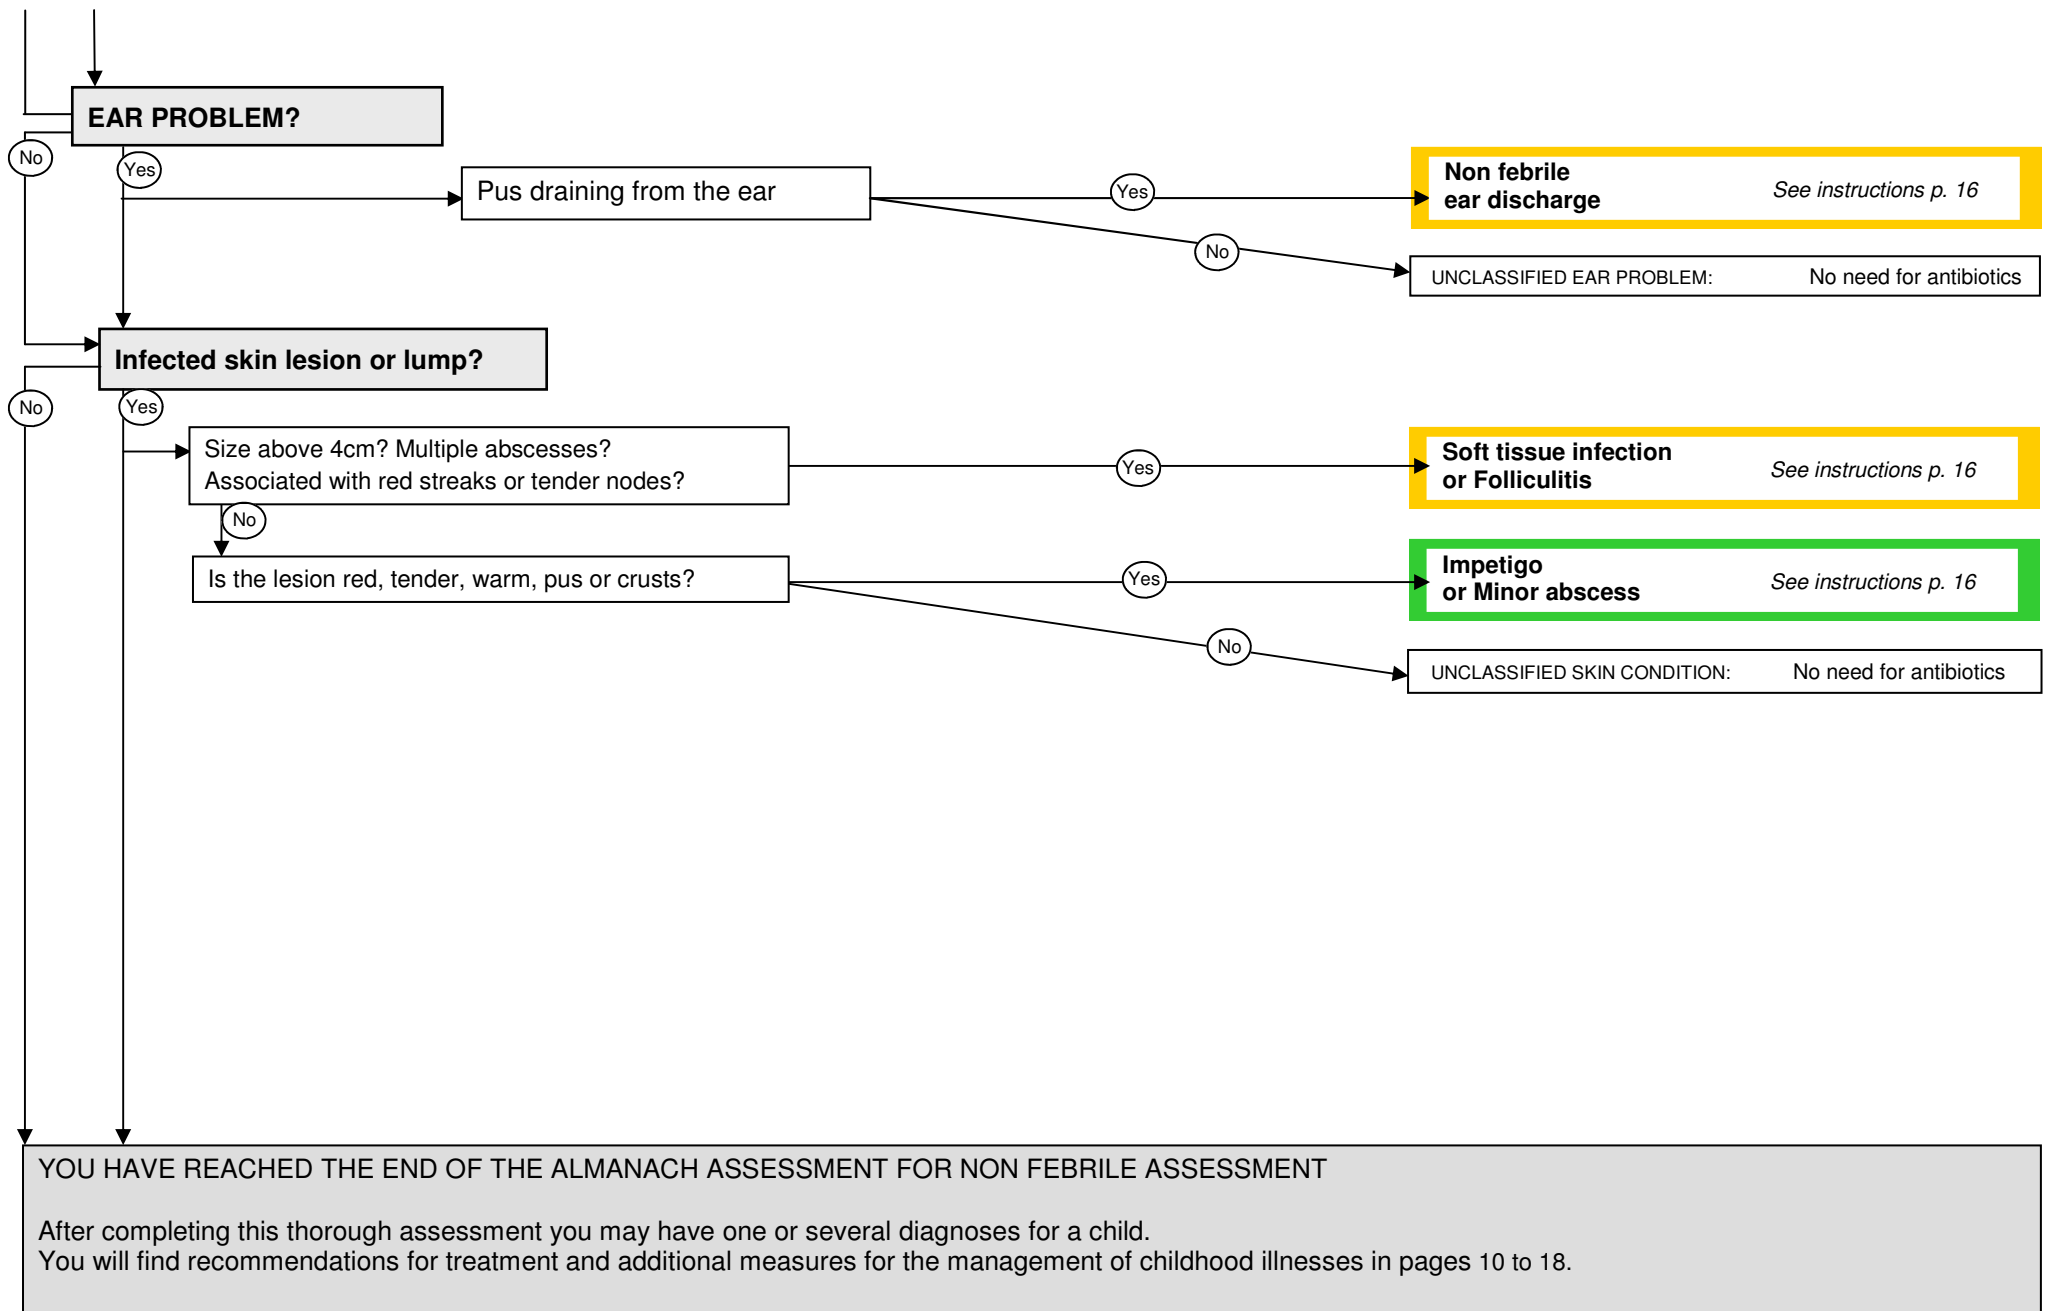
EAR PROBLEM?

No

Yes

Pus draining from the ear

Yes

Non febrile ear discharge

See instructions p. 16

No

UNCLASSIFIED EAR PROBLEM: No need for antibiotics

Infected skin lesion or lump?

No

Yes

Size above 4cm? Multiple abscesses? Associated with red streaks or tender nodes?

Yes

Soft tissue infection or Folliculitis

See instructions p. 16

No

Is the lesion red, tender, warm, pus or crusts?

Yes

Impetigo or Minor abscess

See instructions p. 16

No

UNCLASSIFIED SKIN CONDITION: No need for antibiotics

YOU HAVE REACHED THE END OF THE ALMANACH ASSESSMENT FOR NON FEBRILE ASSESSMENT

After completing this thorough assessment you may have one or several diagnoses for a child.
You will find recommendations for treatment and additional measures for the management of childhood illnesses in pages 10 to 18.